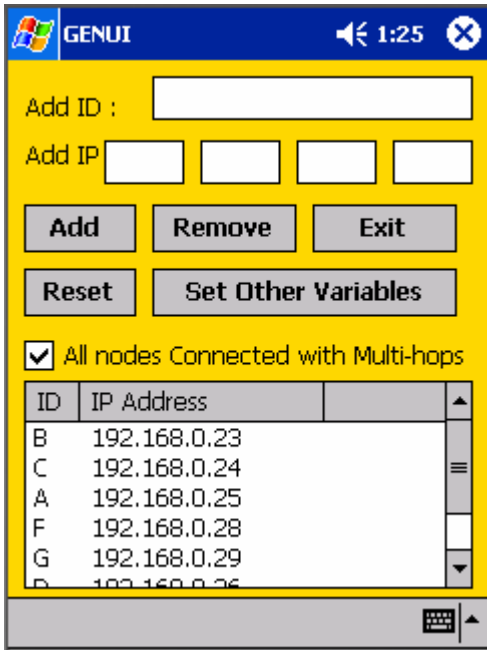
GENUI 1:25

Add ID :

Add IP

Add Remove Exit

Reset Set Other Variables

All nodes Connected with Multi-hops

| ID | IP Address |
|---|---|
| B | 192.168.0.23 |
| C | 192.168.0.24 |
| A | 192.168.0.25 |
| F | 192.168.0.28 |
| G | 192.168.0.29 |
| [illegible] | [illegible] |